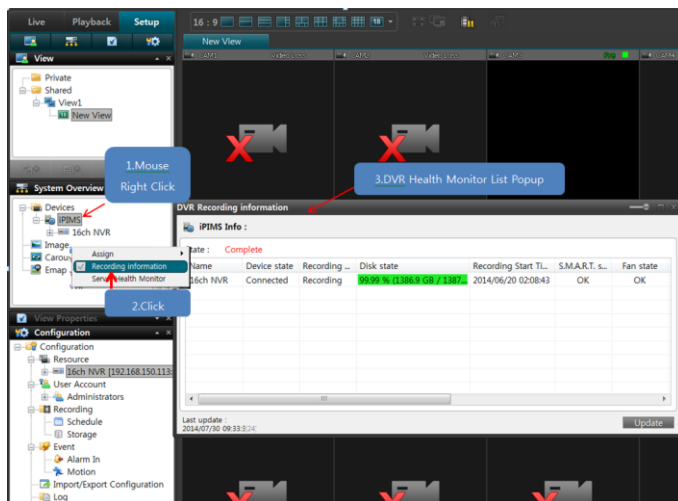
Live Playback Setup

16 : 9

New View

View

Private
Shared
View1
New View

1.Mouse Right Click

3.DVR Health Monitor List Popup

System Overview

Devices
IPIMS
16ch NVR
Image
Carou
Emap

Assign
Recording information
Server Health Monitor

2.Click

View Properties

Configuration

Configuration
Resource
16ch NVR [192.168.150.113
User Account
Administrators
Recording
Schedule
Storage
Event
Alarm In
Motion
Import/Export Configuration
Log

DVR Recording information

iPIMS Info :

State : Complete

| Name | Device state | Recording ... | Disk state | Recording Start Ti... | S.M.A.R.T. s... | Fan state |
|---|---|---|---|---|---|---|
| 16ch NVR | Connected | Recording | 99.99 % (1386.9 GB / 1387... | 2014/06/20 02:08:43 | OK | OK |

Last update :
2014/07/30 09:33:3

Update